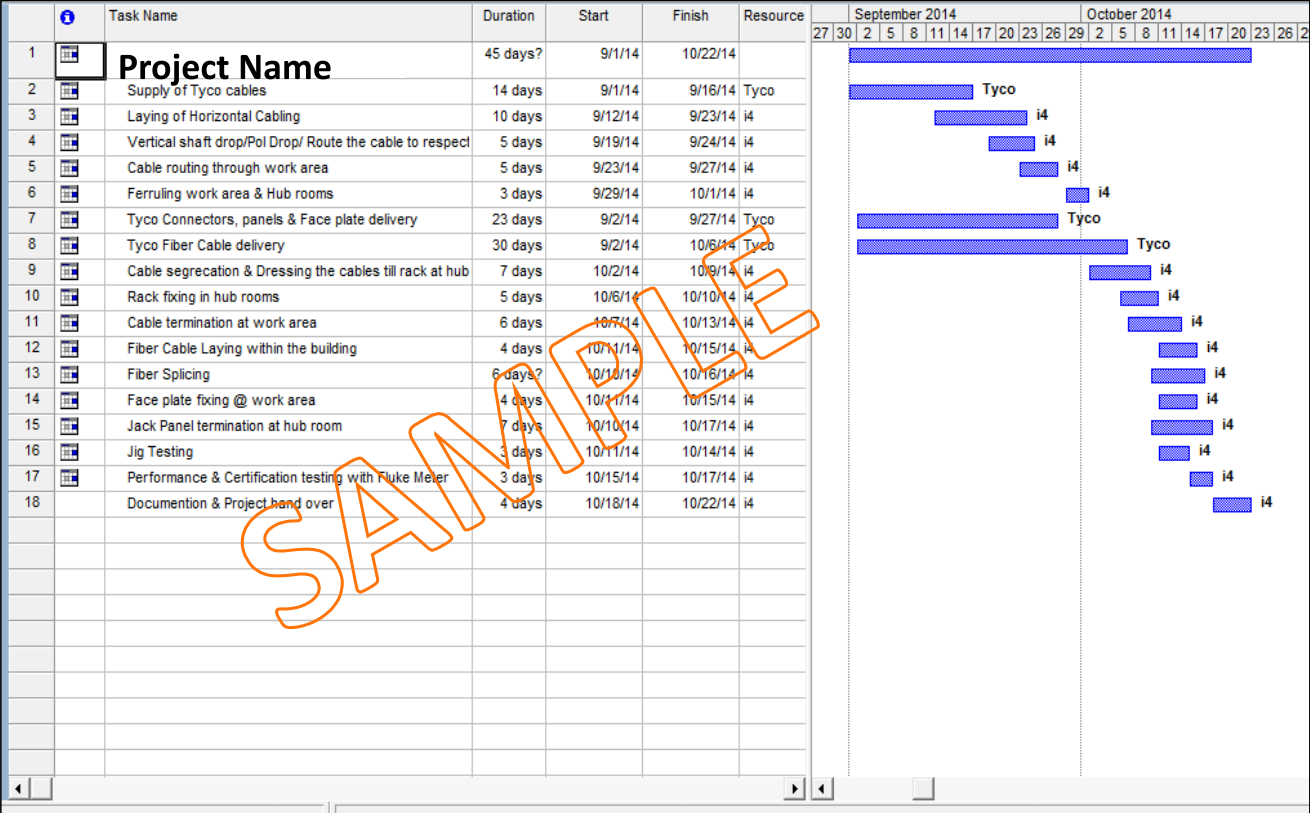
| | | Task Name | Duration | Start | Finish | Resource |
|---|---|---|---|---|---|---|
| 1 | | Project Name | 45 days? | 9/1/14 | 10/22/14 | |
| 2 | | Supply of Tyco cables | 14 days | 9/1/14 | 9/16/14 | Tyco |
| 3 | | Laying of Horizontal Cabling | 10 days | 9/12/14 | 9/23/14 | i4 |
| 4 | | Vertical shaft drop/Pol Drop/ Route the cable to respect | 5 days | 9/19/14 | 9/24/14 | i4 |
| 5 | | Cable routing through work area | 5 days | 9/23/14 | 9/27/14 | i4 |
| 6 | | Ferruling work area & Hub rooms | 3 days | 9/29/14 | 10/1/14 | i4 |
| 7 | | Tyco Connectors, panels & Face plate delivery | 23 days | 9/2/14 | 9/27/14 | Tyco |
| 8 | | Tyco Fiber Cable delivery | 30 days | 9/2/14 | 10/6/14 | Tyco |
| 9 | | Cable segrecation & Dressing the cables till rack at hub | 7 days | 10/2/14 | 10/9/14 | i4 |
| 10 | | Rack fixing in hub rooms | 5 days | 10/6/14 | 10/10/14 | i4 |
| 11 | | Cable termination at work area | 6 days | 10/7/14 | 10/13/14 | i4 |
| 12 | | Fiber Cable Laying within the building | 4 days | 10/11/14 | 10/15/14 | i4 |
| 13 | | Fiber Splicing | 6 days? | 10/10/14 | 10/16/14 | i4 |
| 14 | | Face plate fixing @ work area | 4 days | 10/11/14 | 10/15/14 | i4 |
| 15 | | Jack Panel termination at hub room | 7 days | 10/10/14 | 10/17/14 | i4 |
| 16 | | Jig Testing | 3 days | 10/11/14 | 10/14/14 | i4 |
| 17 | | Performance & Certification testing with Fluke Meter | 3 days | 10/15/14 | 10/17/14 | i4 |
| 18 | | Documention & Project hand over | 4 days | 10/18/14 | 10/22/14 | i4 |

September 2014 October 2014
27 30 2 5 8 11 14 17 20 23 26 29 2 5 8 11 14 17 20 23 26

Tyco
i4
i4
i4
i4
Tyco
Tyco
i4
i4
i4
i4
i4
i4
i4
i4
i4
i4

SAMPLE